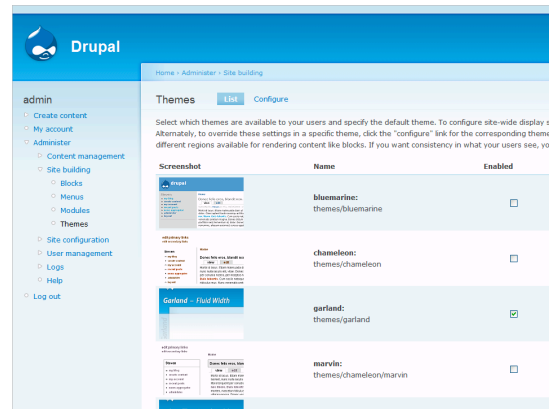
Drupal

admin

Create content
My account
Administer
Content management
Site building
Blocks
Menus
Modules
Themes
Site configuration
User management
Logs
Help
Log out

Home › Administer › Site building

Themes List Configure

Select which themes are available to your users and specify the default theme. To configure site-wide display s
Alternately, to override these settings in a specific theme, click the "configure" link for the corresponding theme
different regions available for rendering content like blocks. If you want consistency in what your users see, yo

| Screenshot | Name | Enabled |
|---|---|---|
| drupal | bluemarine: themes/bluemarine | ☐ |
| | chameleon: themes/chameleon | ☐ |
| Garland - Fluid Width | garland: themes/garland | ☑ |
| | marvin: themes/chameleon/marvin | ☐ |